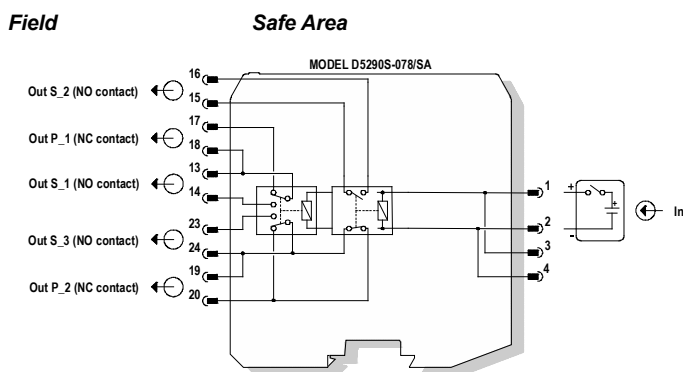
Field

Safe Area

MODEL D5290S-078/SA

16

Out S_2 (NO contact)

15

17

Out P_1 (NC contact)

18

13

Out S_1 (NO contact)

14

23

Out S_3 (NO contact)

24

19

Out P_2 (NC contact)

20

1

2

3

4

+

-

+

In